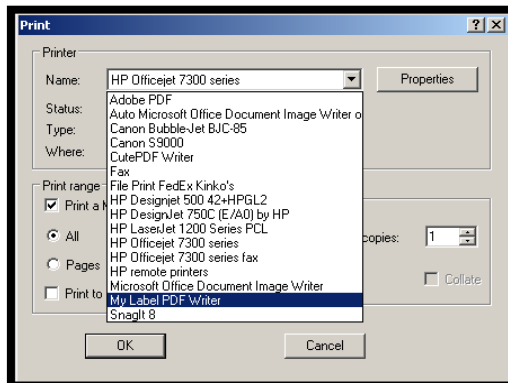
Print
? X
Printer
Name: HP Officejet 7300 series
Properties
Status:
Type:
Where:
Adobe PDF
Auto Microsoft Office Document Image Writer o
Canon Bubble-Jet BJC-85
Canon S9000
CutePDF Writer
Fax
File Print FedEx Kinko's
HP Designjet 500 42+HPGL2
HP DesignJet 750C (E/A0) by HP
HP LaserJet 1200 Series PCL
HP Officejet 7300 series
HP Officejet 7300 series fax
HP remote printers
Microsoft Office Document Image Writer
My Label PDF Writer
SnagIt 8
Print range
Print a N
All
Pages
Print to
copies: 1
Collate
OK
Cancel